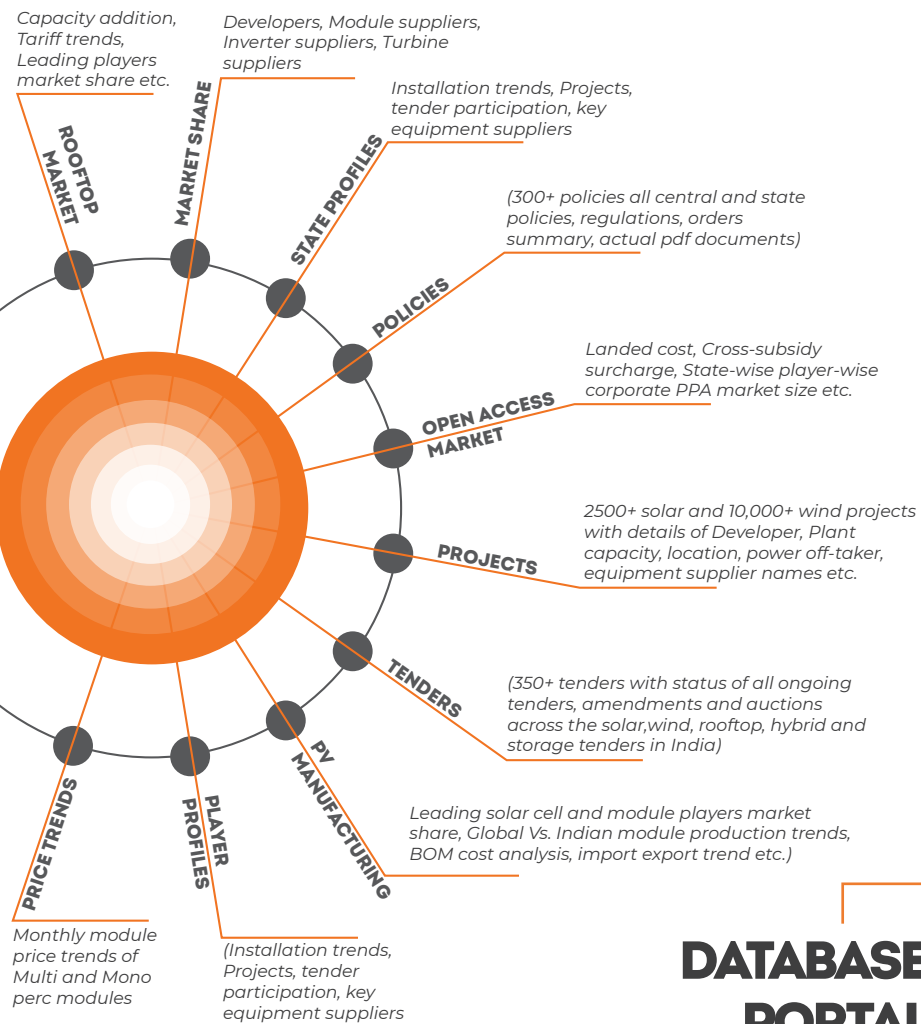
Capacity addition, Tariff trends, Leading players market share etc.

ROOFTOP MARKET

Developers, Module suppliers, Inverter suppliers, Turbine suppliers

MARKET SHARE

Installation trends, Projects, tender participation, key equipment suppliers

STATE PROFILES

(300+ policies all central and state policies, regulations, orders summary, actual pdf documents)

POLICIES

Landed cost, Cross-subsidy surcharge, State-wise player-wise corporate PPA market size etc.

OPEN ACCESS MARKET

2500+ solar and 10,000+ wind projects with details of Developer, Plant capacity, location, power off-taker, equipment supplier names etc.

PROJECTS

TENDERS

(350+ tenders with status of all ongoing tenders, amendments and auctions across the solar,wind, rooftop, hybrid and storage tenders in India)

PV MANUFACTURING

Leading solar cell and module players market share, Global Vs. Indian module production trends, BOM cost analysis, import export trend etc.)

PRICE TRENDS

PLAYER PROFILES

Monthly module price trends of Multi and Mono perc modules

(Installation trends, Projects, tender participation, key equipment suppliers

DATABASE PORTAL